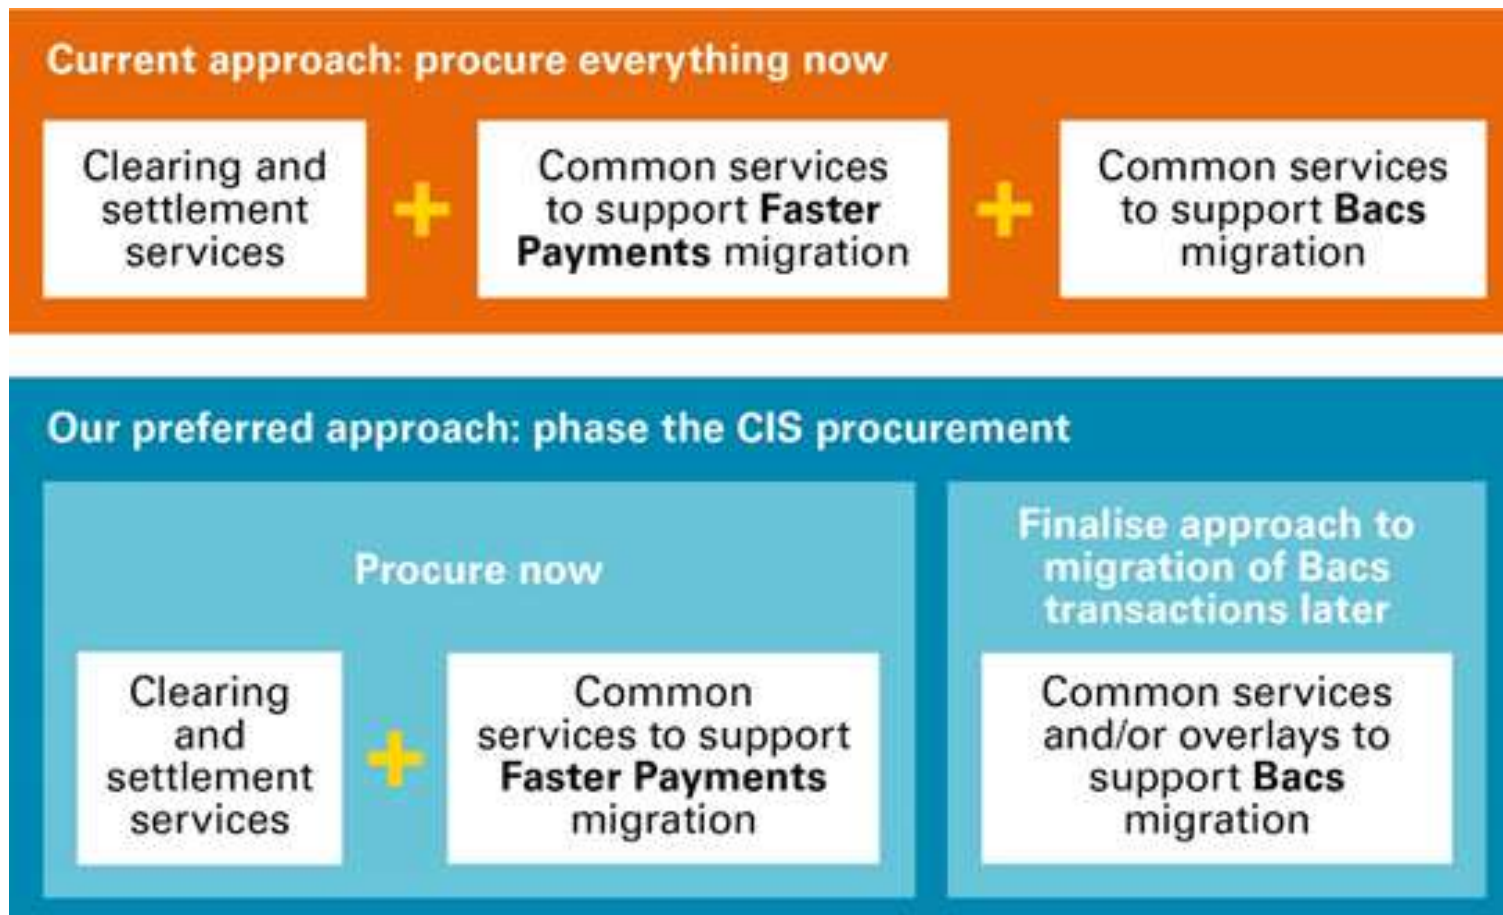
Current approach: procure everything now

Clearing and settlement services + Common services to support Faster Payments migration + Common services to support Bacs migration

Our preferred approach: phase the CIS procurement

Procure now

Clearing and settlement services + Common services to support Faster Payments migration

Finalise approach to migration of Bacs transactions later

Common services and/or overlays to support Bacs migration